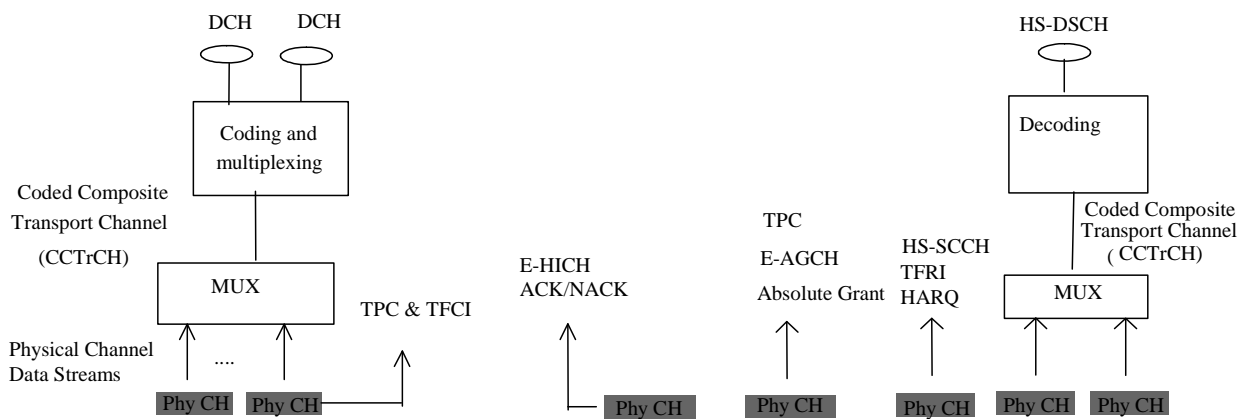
DCH DCH

Coding and multiplexing

Coded Composite Transport Channel (CCTrCH)

MUX

Physical Channel Data Streams

....

Phy CH Phy CH

TPC & TFCI

E-HICH ACK/NACK

Phy CH

TPC

E-AGCH

Absolute Grant

Phy CH

HS-SCCH TFRI HARQ

Phy CH

HS-DSCH

Decoding

Coded Composite Transport Channel ( CCTrCH)

MUX

Phy CH Phy CH